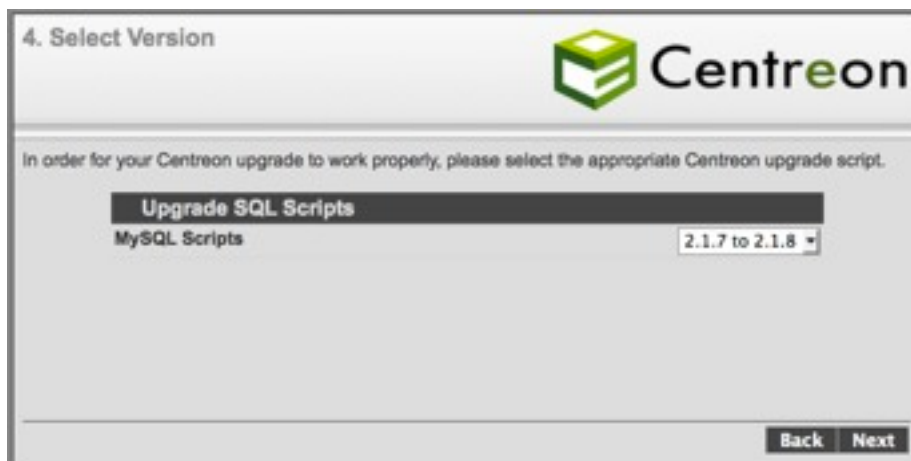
4. Select Version

Centreon

In order for your Centreon upgrade to work properly, please select the appropriate Centreon upgrade script.

| Upgrade SQL Scripts | |
|---|---|
| MySQL Scripts | 2.1.7 to 2.1.8 |

Back Next